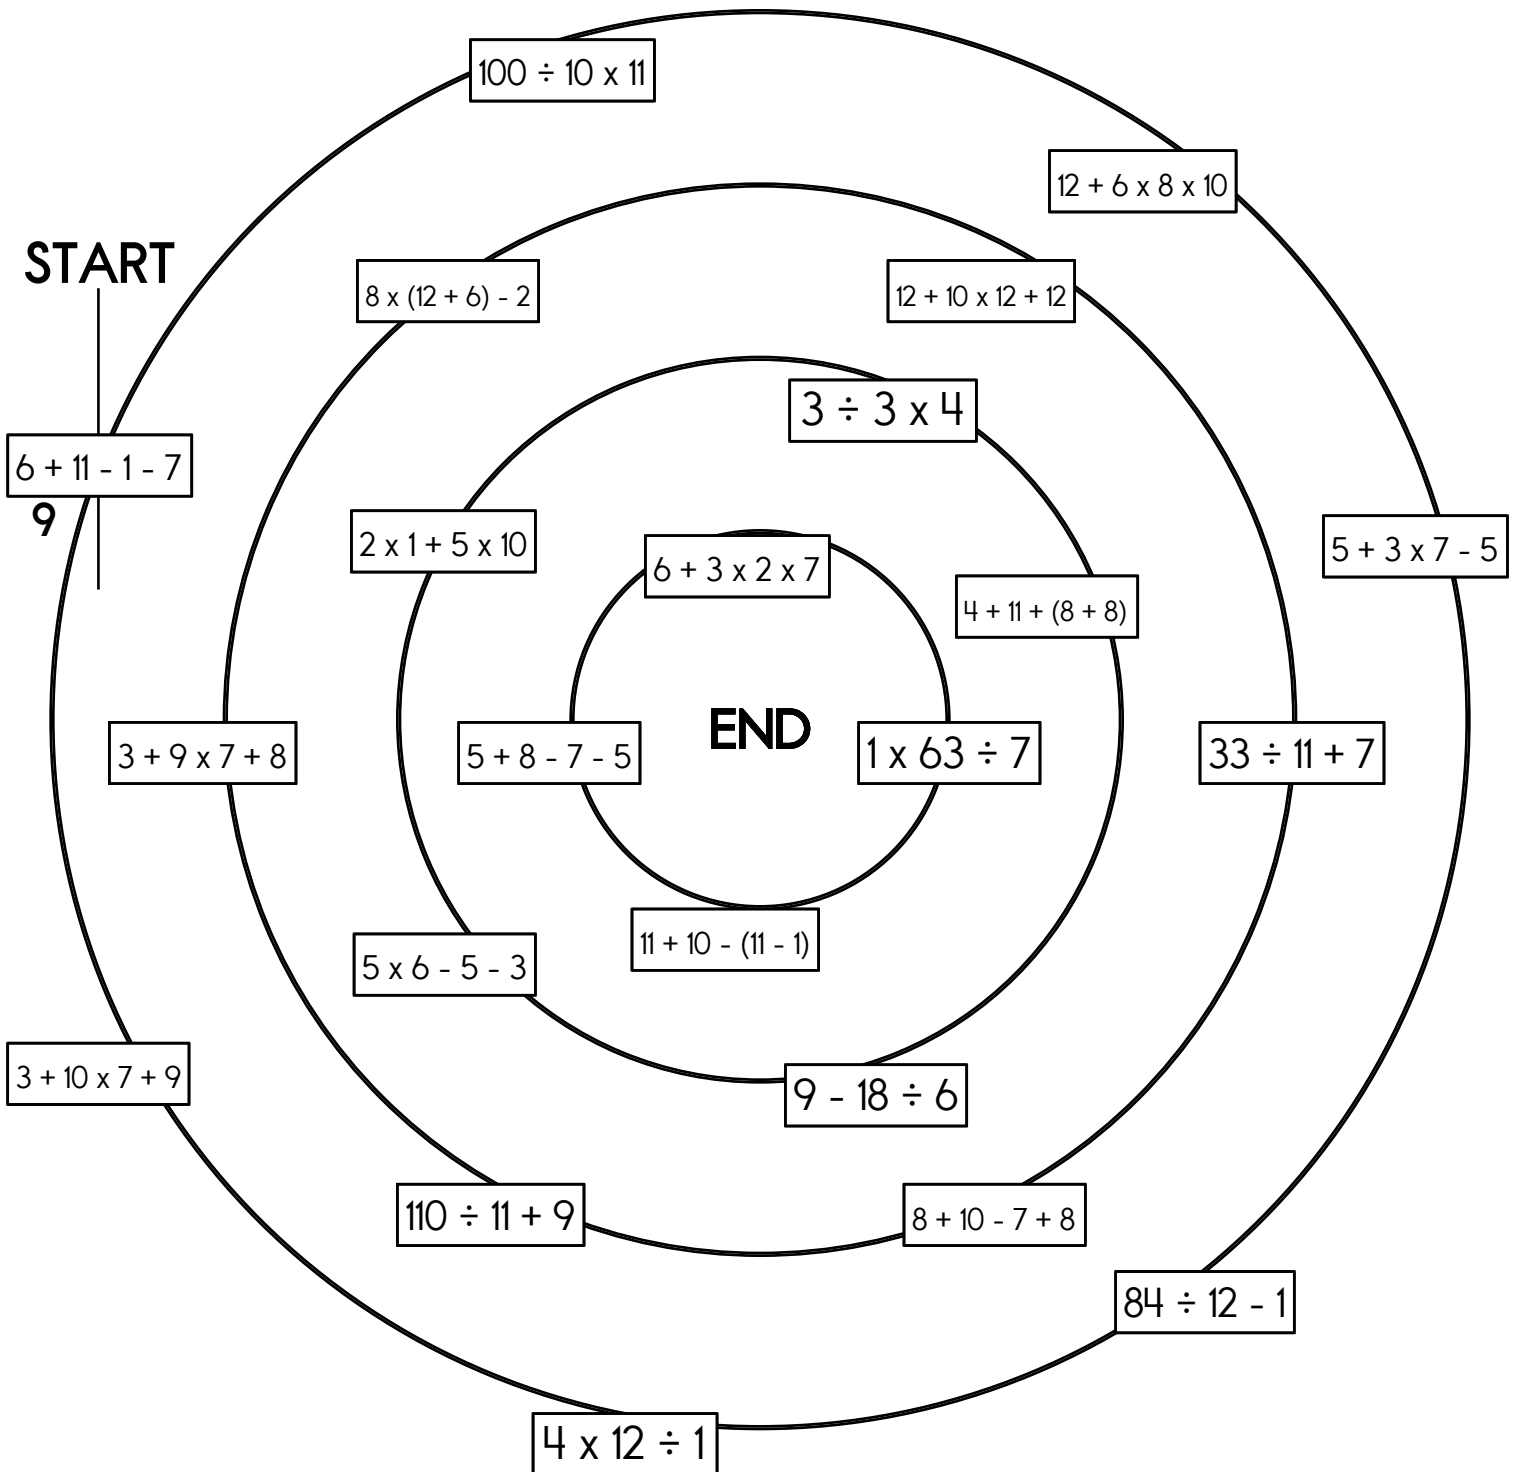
$100 \div 10 \times 11$

$12 + 6 \times 8 \times 10$

START

$8 \times (12 + 6) - 2$

$12 + 10 \times 12 + 12$

$3 \div 3 \times 4$

$6 + 11 - 1 - 7$

9

$2 \times 1 + 5 \times 10$

$6 + 3 \times 2 \times 7$

$4 + 11 + (8 + 8)$

$5 + 3 \times 7 - 5$

$3 + 9 \times 7 + 8$

$5 + 8 - 7 - 5$

END

$1 \times 63 \div 7$

$33 \div 11 + 7$

$5 \times 6 - 5 - 3$

$11 + 10 - (11 - 1)$

$9 - 18 \div 6$

$3 + 10 \times 7 + 9$

$110 \div 11 + 9$

$8 + 10 - 7 + 8$

$84 \div 12 - 1$

$4 \times 12 \div 1$